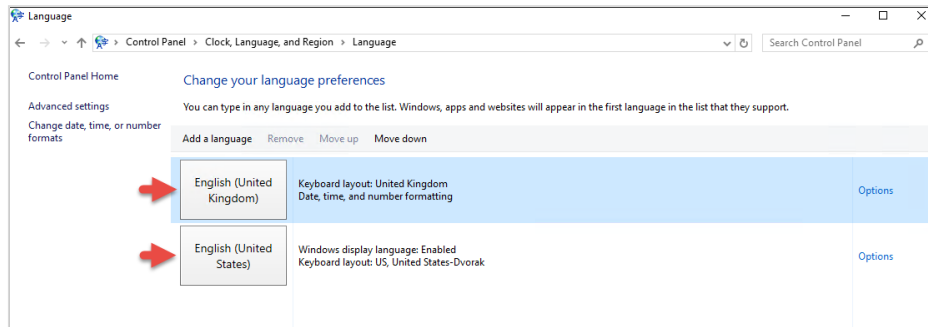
Language

Control Panel › Clock, Language, and Region › Language

Search Control Panel

Control Panel Home

Advanced settings

Change date, time, or number formats

Change your language preferences

You can type in any language you add to the list. Windows, apps and websites will appear in the first language in the list that they support.

Add a language Remove Move up Move down

English (United Kingdom)

Keyboard layout: United Kingdom
Date, time, and number formatting

Options

English (United States)

Windows display language: Enabled
Keyboard layout: US, United States-Dvorak

Options